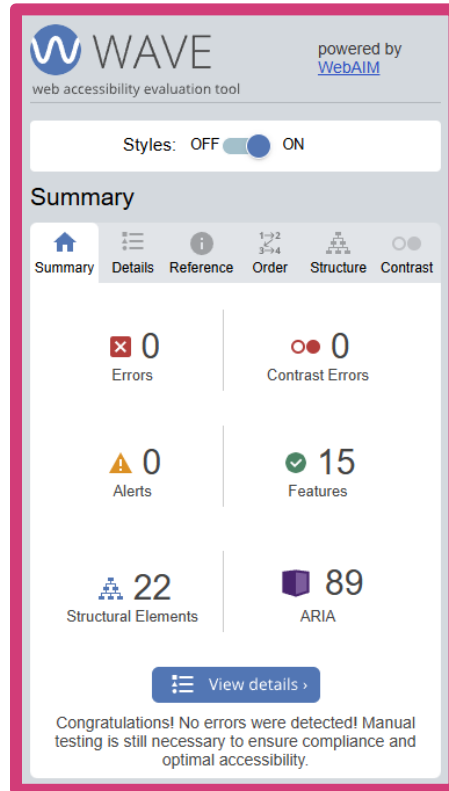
WAVE
web accessibility evaluation tool

powered by WebAIM

Styles: OFF ON

Summary

Summary Details Reference Order Structure Contrast

0
Errors

0
Contrast Errors

0
Alerts

15
Features

22
Structural Elements

89
ARIA

View details ›

Congratulations! No errors were detected! Manual testing is still necessary to ensure compliance and optimal accessibility.